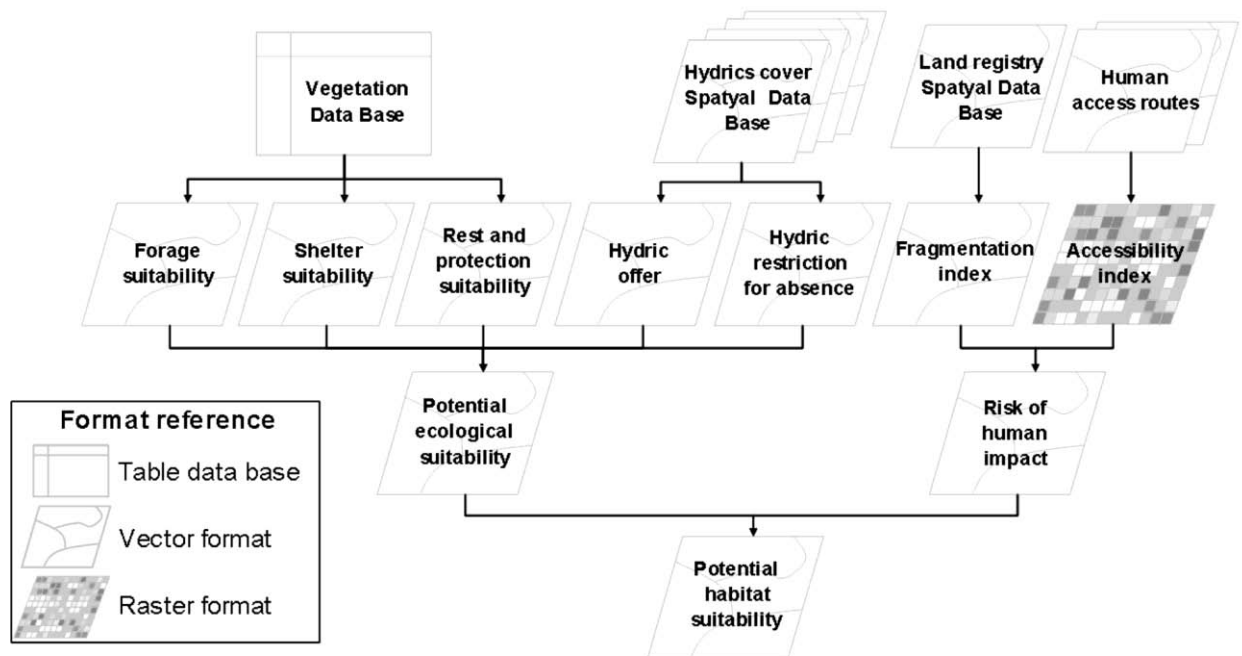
Vegetation Data Base

Hydrics cover Spatyal Data Base

Land registry Spatyal Data Base

Human access routes

Forage suitability

Shelter suitability

Rest and protection suitability

Hydric offer

Hydric restriction for absence

Fragmentation index

Accessibility index

Potential ecological suitability

Risk of human impact

Potential habitat suitability

Format reference

Table data base

Vector format

Raster format